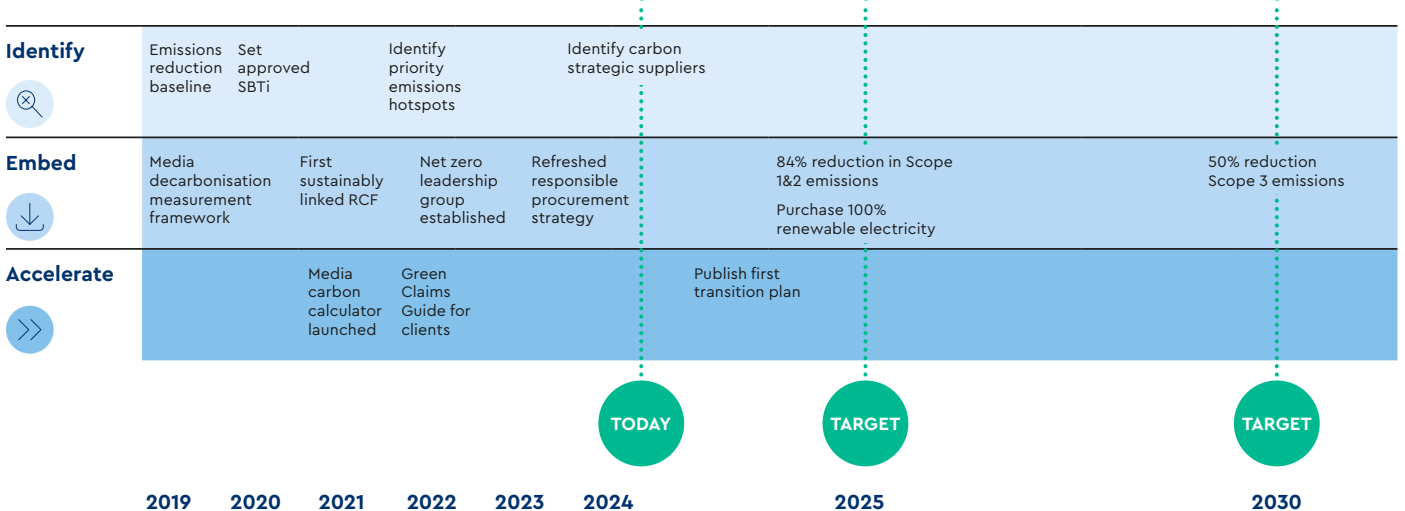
Identify

Emissions reduction baseline

Set approved SBTi

Identify priority emissions hotspots

Identify carbon strategic suppliers

Embed

Media decarbonisation measurement framework

First sustainably linked RCF

Net zero leadership group established

Refreshed responsible procurement strategy

84% reduction in Scope 1&2 emissions

Purchase 100% renewable electricity

50% reduction Scope 3 emissions

Accelerate

Media carbon calculator launched

Green Claims Guide for clients

Publish first transition plan

TODAY

TARGET

TARGET

2019 2020 2021 2022 2023 2024 2025 2030